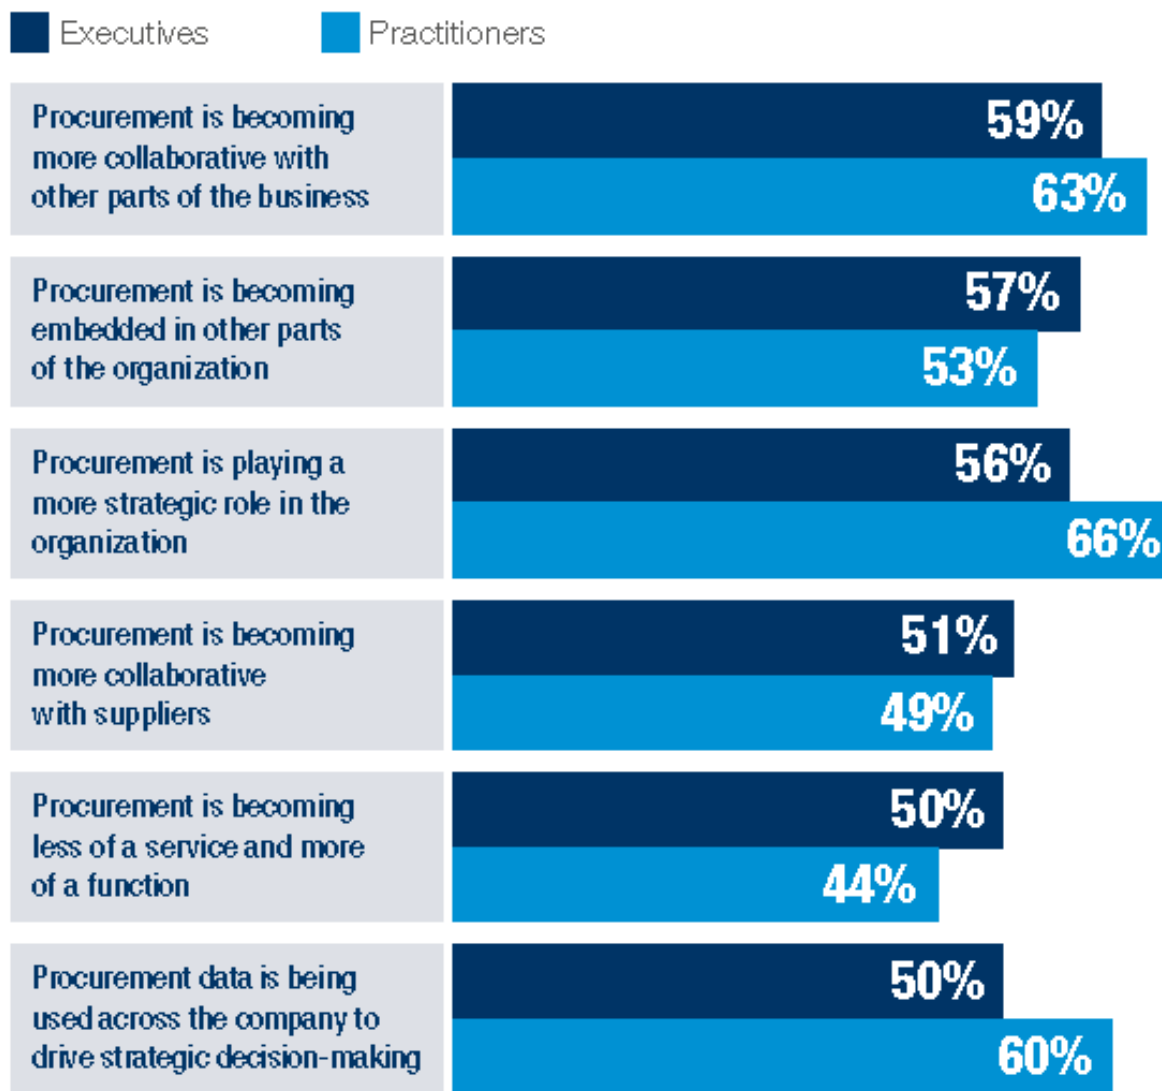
Executives Practitioners

Procurement is becoming more collaborative with other parts of the business
59%
63%

Procurement is becoming embedded in other parts of the organization
57%
53%

Procurement is playing a more strategic role in the organization
56%
66%

Procurement is becoming more collaborative with suppliers
51%
49%

Procurement is becoming less of a service and more of a function
50%
44%

Procurement data is being used across the company to drive strategic decision-making
50%
60%